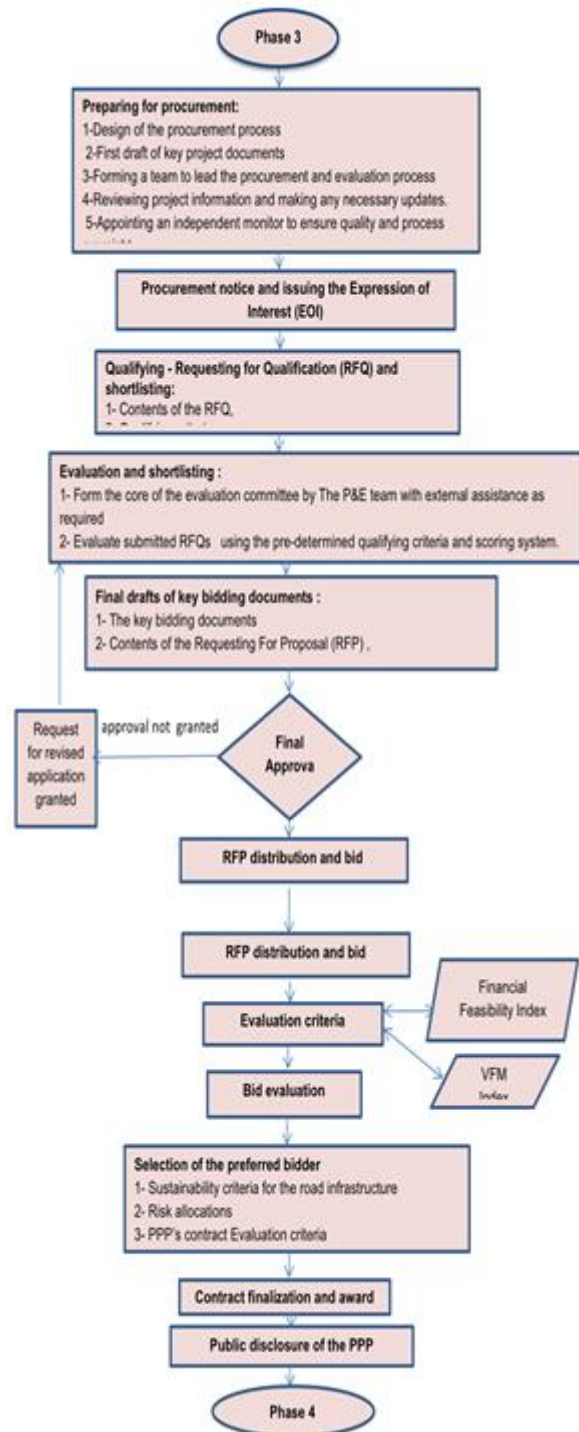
Phase 3

Preparing for procurement:
1-Design of the procurement process
2-First draft of key project documents
3-Forming a team to lead the procurement and evaluation process
4-Reviewing project information and making any necessary updates.
5-Appointing an independent monitor to ensure quality and process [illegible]

Procurement notice and issuing the Expression of Interest (EOI)

Qualifying - Requesting for Qualification (RFQ) and shortlisting:
1- Contents of the RFQ,
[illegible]

Evaluation and shortlisting :
1- Form the core of the evaluation committee by The P&E team with external assistance as required
2- Evaluate submitted RFQs using the pre-determined qualifying criteria and scoring system.

Final drafts of key bidding documents :
1- The key bidding documents
2- Contents of the Requesting For Proposal (RFP) ,

Request for revised application granted

approval not granted

Final Approva

RFP distribution and bid

RFP distribution and bid

Evaluation criteria

Financial Feasibility Index

VFM Index

Bid evaluation

Selection of the preferred bidder
1- Sustainability criteria for the road infrastructure
2- Risk allocations
3- PPP's contract Evaluation criteria

Contract finalization and award

Public disclosure of the PPP

Phase 4